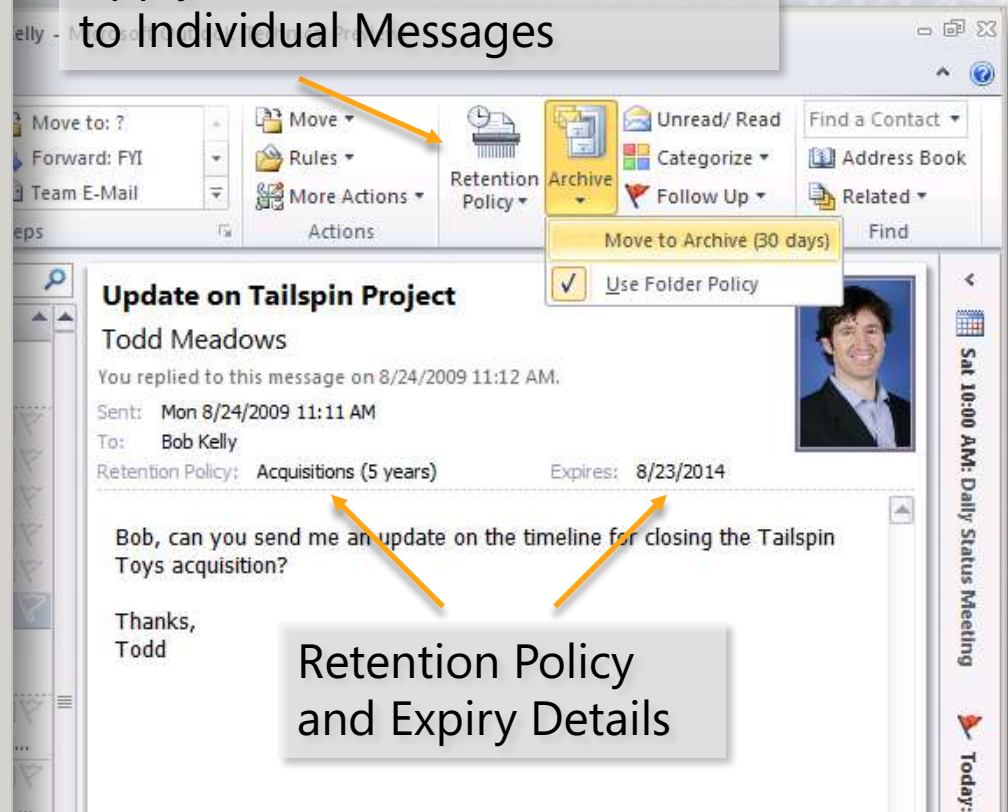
to Individual Messages

elly - M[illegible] Pr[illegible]

Move to: ?
Forward: FYI
Team E-Mail
eps

Move
Rules
More Actions
Actions

Retention Policy

Archive

Move to Archive (30 days)
Use Folder Policy

Unread/ Read
Categorize
Follow Up

Find a Contact
Address Book
Related
Find

Update on Tailspin Project
Todd Meadows
You replied to this message on 8/24/2009 11:12 AM.
Sent: Mon 8/24/2009 11:11 AM
To: Bob Kelly
Retention Policy: Acquisitions (5 years)
Expires: 8/23/2014

Bob, can you send me an update on the timeline for closing the Tailspin Toys acquisition?

Thanks,
Todd

Retention Policy and Expiry Details

Sat 10:00 AM: Daily Status Meeting

Today: